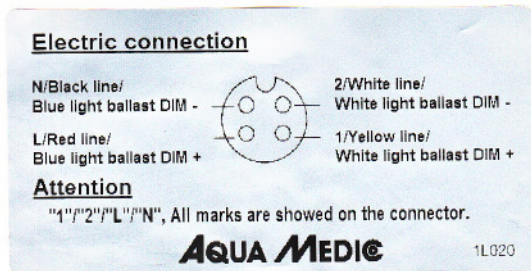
Electric connection

N/Black line/
Blue light ballast DIM -

2/White line/
White light ballast DIM -

L/Red line/
Blue light ballast DIM +

1/Yellow line/
White light ballast DIM +

Attention

"1"/"2"/"L"/"N", All marks are showed on the connector.

AQUA MEDIC

1L020